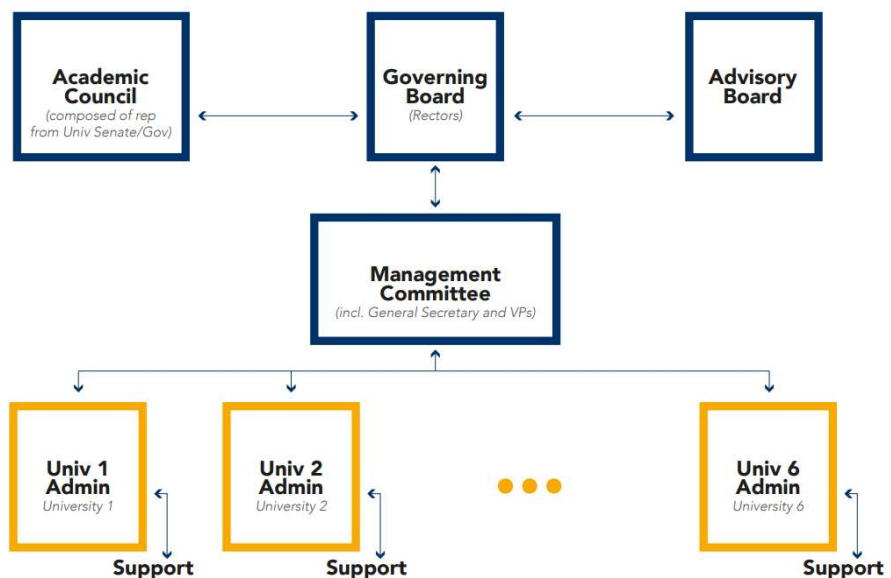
Academic Council
(composed of rep from Univ Senate/Gov)

Governing Board
(Rectors)

Advisory Board

Management Committee
(incl. General Secretary and VPs)

Univ 1 Admin
University 1

Support

Univ 2 Admin
University 2

Support

Univ 6 Admin
University 6

Support